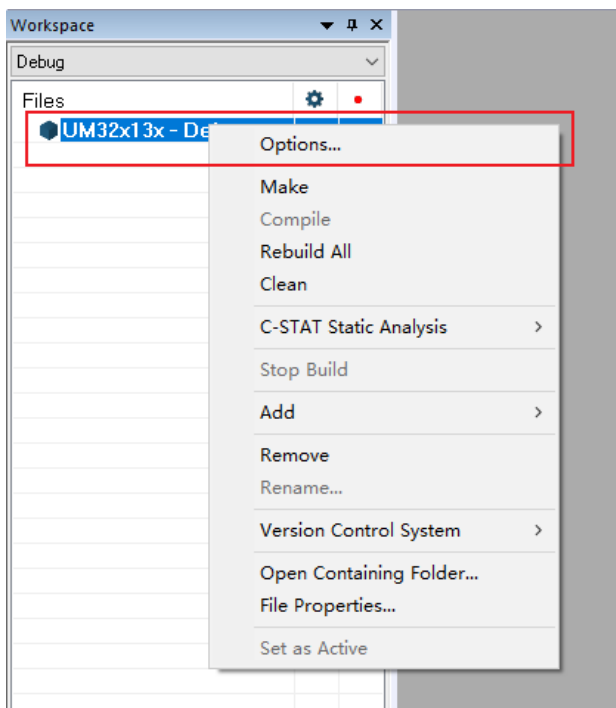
Workspace

Debug

Files

UM32x13x - De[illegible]

Options...

Make

Compile

Rebuild All

Clean

C-STAT Static Analysis

Stop Build

Add

Remove

Rename...

Version Control System

Open Containing Folder...

File Properties...

Set as Active